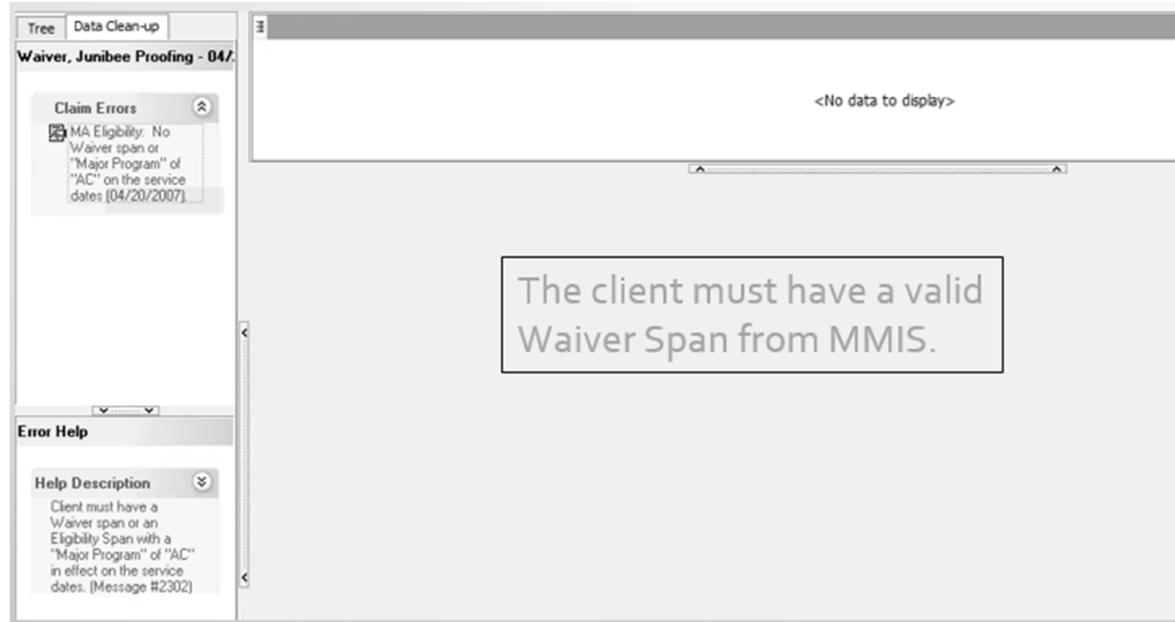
Tree | Data Clean-up

Waiver, Junibee Proofing - 04/.

Claim Errors

MA Eligibility: No Waiver span or "Major Program" of "AC" on the service dates (04/20/2007).

Error Help

Help Description

Client must have a Waiver span or an Eligibility Span with a "Major Program" of "AC" in effect on the service dates. (Message #2302)

<No data to display>

The client must have a valid Waiver Span from MMIS.